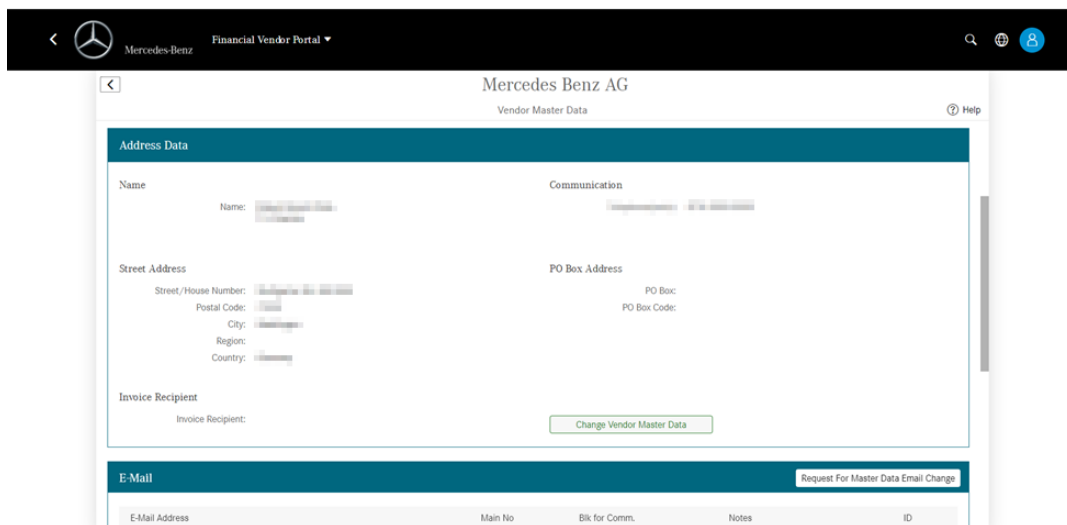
Mercedes-Benz Financial Vendor Portal

Mercedes Benz AG

Vendor Master Data

Help

Address Data

Name

Name: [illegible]

Communication

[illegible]

Street Address

Street/House Number: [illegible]

Postal Code: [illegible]

City: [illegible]

Region:

Country: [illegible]

PO Box Address

PO Box:

PO Box Code:

Invoice Recipient

Invoice Recipient:

Change Vendor Master Data

E-Mail

Request For Master Data Email Change

| E-Mail Address | Main No | Blk for Comm. | Notes | ID |
|---|---|---|---|---|